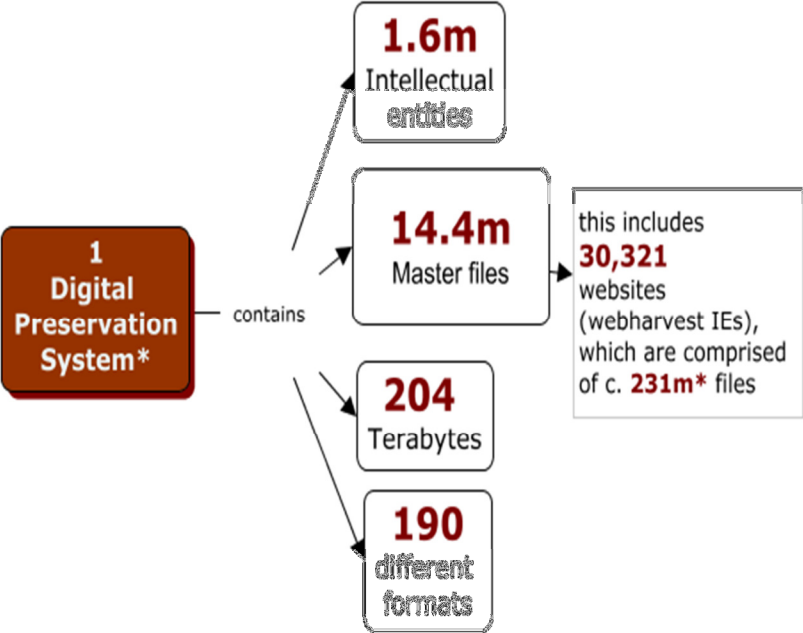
1 Digital Preservation System*

contains

1.6m Intellectual entities

14.4m Master files

this includes 30,321 websites (webharvest IEs), which are comprised of c. 231m* files

204 Terabytes

190 different formats